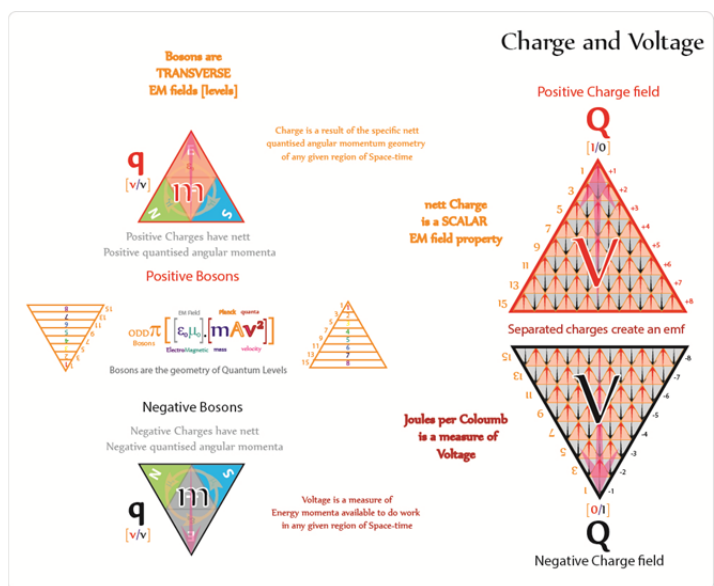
Charge and Voltage

Bosons are TRANSVERSE EM fields [levels]

Charge is a result of the specific nett quantised angular momentum geometry of any given region of Space-time

q
[v/v]

m
N S

Positive Charges have nett Positive quantised angular momenta

Positive Bosons

ODD $\pi$ $[\varepsilon_0\mu_0].[mAv^2]$
Bosons
EM Field Planck quanta
ElectroMagnetic mass velocity

Bosons are the geometry of Quantum Levels

Negative Bosons

Negative Charges have nett Negative quantised angular momenta

q
[v/v]

m
N S

Voltage is a measure of Energy momenta available to do work in any given region of Space-time

Positive Charge field

Q
[1/0]

1 3 5 7 9 11 13 15
+1 +2 +3 +4 +5 +6 +7 +8

nett Charge is a SCALAR EM field property

V

Separated charges create an emf

Joules per Coloumb is a measure of Voltage

V

15 13 11 9 7 5 3 1
-8 -7 -6 -5 -4 -3 -2 -1

[0/1]
Q

Negative Charge field